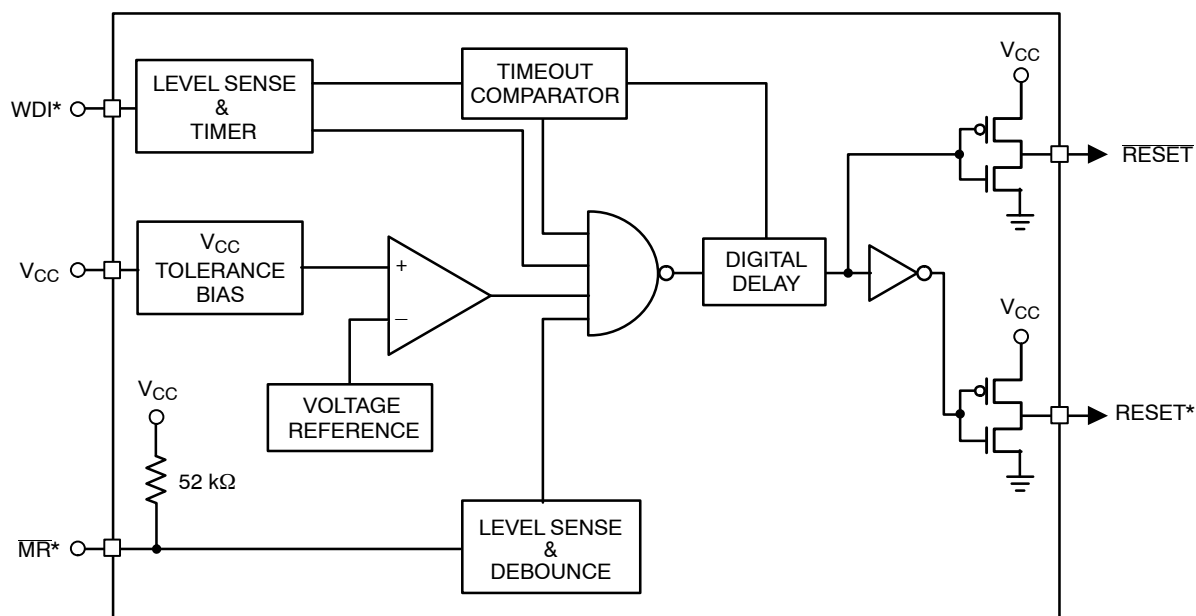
WDI*

LEVEL SENSE & TIMER

TIMEOUT COMPARATOR

$V_{CC}$

$\overline{RESET}$

$V_{CC}$

$V_{CC}$ TOLERANCE BIAS

+

–

DIGITAL DELAY

$V_{CC}$

VOLTAGE REFERENCE

$V_{CC}$

RESET*

52 kΩ

$\overline{MR}$*

LEVEL SENSE & DEBOUNCE